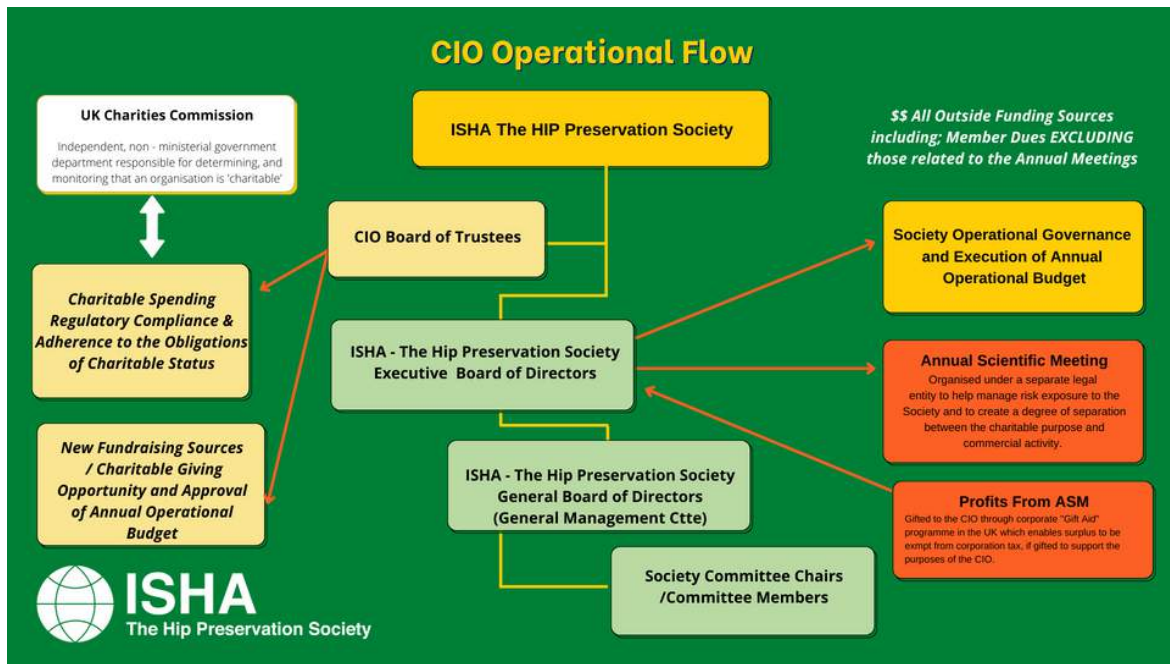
CIO Operational Flow

UK Charities Commission

Independent, non - ministerial government department responsible for determining, and monitoring that an organisation is 'charitable'

ISHA The HIP Preservation Society

$$ All Outside Funding Sources including; Member Dues EXCLUDING those related to the Annual Meetings

CIO Board of Trustees

Society Operational Governance and Execution of Annual Operational Budget

Charitable Spending Regulatory Compliance & Adherence to the Obligations of Charitable Status

ISHA - The Hip Preservation Society Executive Board of Directors

Annual Scientific Meeting

Organised under a separate legal entity to help manage risk exposure to the Society and to create a degree of separation between the charitable purpose and commercial activity.

New Fundraising Sources / Charitable Giving Opportunity and Approval of Annual Operational Budget

ISHA - The Hip Preservation Society General Board of Directors (General Management Ctte)

Profits From ASM

Gifted to the CIO through corporate "Gift Aid" programme in the UK which enables surplus to be exmpt from corporation tax, if gifted to support the purposes of the CIO.

Society Committee Chairs /Committee Members

ISHA
The Hip Preservation Society